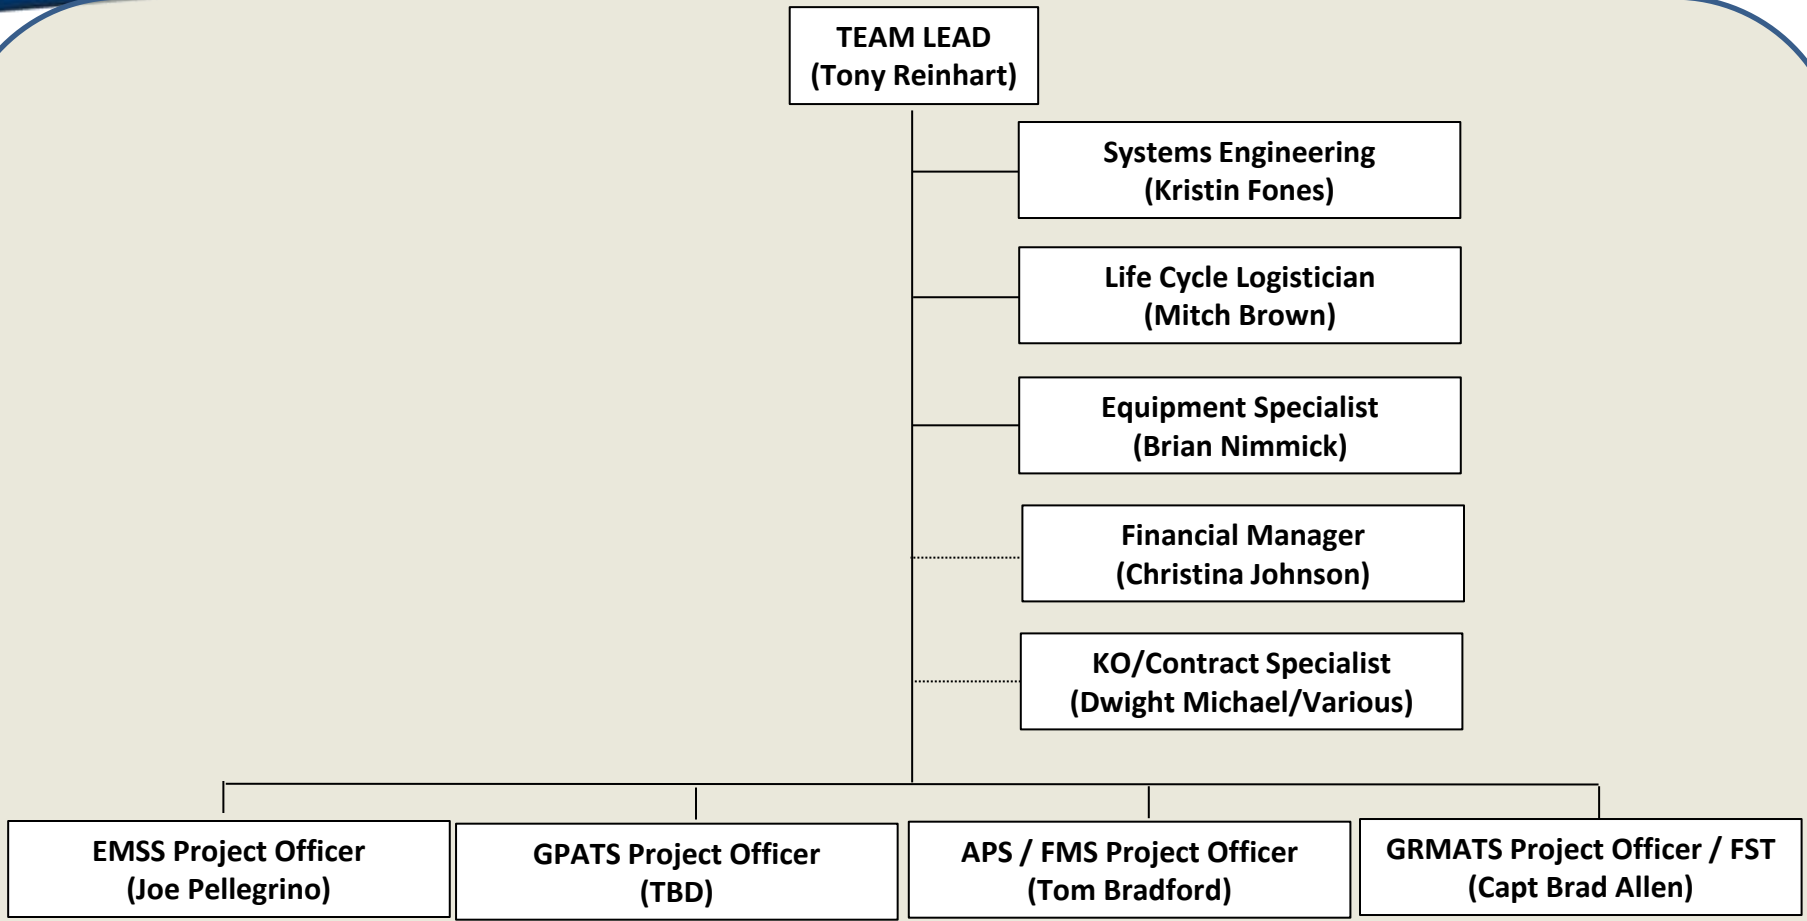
TEAM LEAD
(Tony Reinhart)

Systems Engineering
(Kristin Fones)

Life Cycle Logistician
(Mitch Brown)

Equipment Specialist
(Brian Nimmick)

Financial Manager
(Christina Johnson)

KO/Contract Specialist
(Dwight Michael/Various)

EMSS Project Officer
(Joe Pellegrino)

GPATS Project Officer
(TBD)

APS / FMS Project Officer
(Tom Bradford)

GRMATS Project Officer / FST
(Capt Brad Allen)